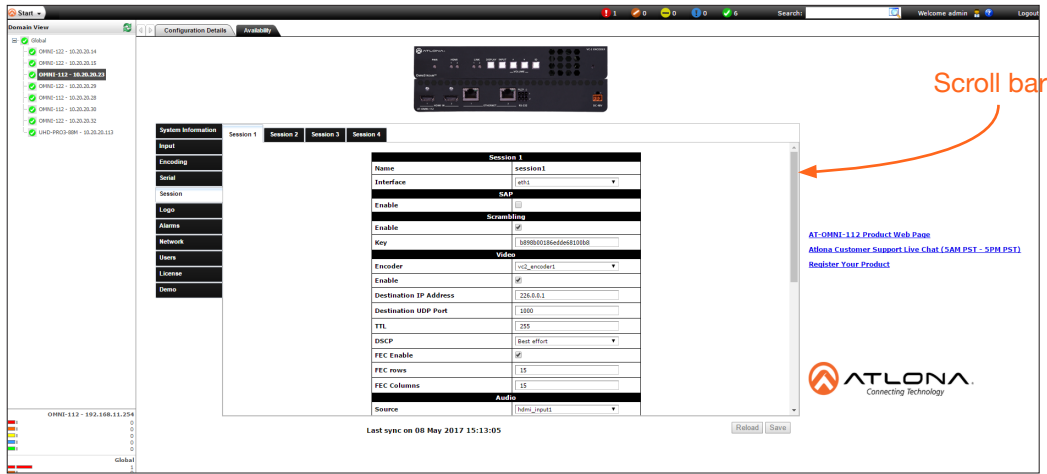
Start
1 0 0 0 6
Search:
Welcome admin
Logout
Domain View
Global
OMNI-122 - 10.20.20.14
OMNI-122 - 10.20.20.15
OMNI-112 - 10.20.20.23
OMNI-122 - 10.20.20.29
OMNI-122 - 10.20.20.28
OMNI-122 - 10.20.20.30
OMNI-122 - 10.20.20.32
UHD-PRO3-88M - 10.20.20.113

Configuration Details
Availability

Scroll bar

System Information
Input
Encoding
Serial
Session
Logo
Alarms
Network
Users
License
Demo

Session 1
Session 2
Session 3
Session 4

| Session 1 | |
|---|---|
| Name | session1 |
| Interface | eth1 |
| SAP | |
| Enable | |
| Scrambling | |
| Enable | |
| Key | b898b00186edde68100b8 |
| Video | |
| Encoder | vc2_encoder1 |
| Enable | |
| Destination IP Address | 226.0.0.1 |
| Destination UDP Port | 1000 |
| TTL | 255 |
| DSCP | Best effort |
| FEC Enable | |
| FEC rows | 15 |
| FEC Columns | 15 |
| Audio | |
| Source | hdmi_input1 |

Last sync on 08 May 2017 15:13:05
Reload
Save

AT-OMNI-112 Product Web Page
Atlona Customer Support Live Chat (5AM PST - 5PM PST)
Register Your Product

ATLONA
Connecting Technology

OMNI-112 - 192.168.11.254
0
0
0
0
0
Global
1